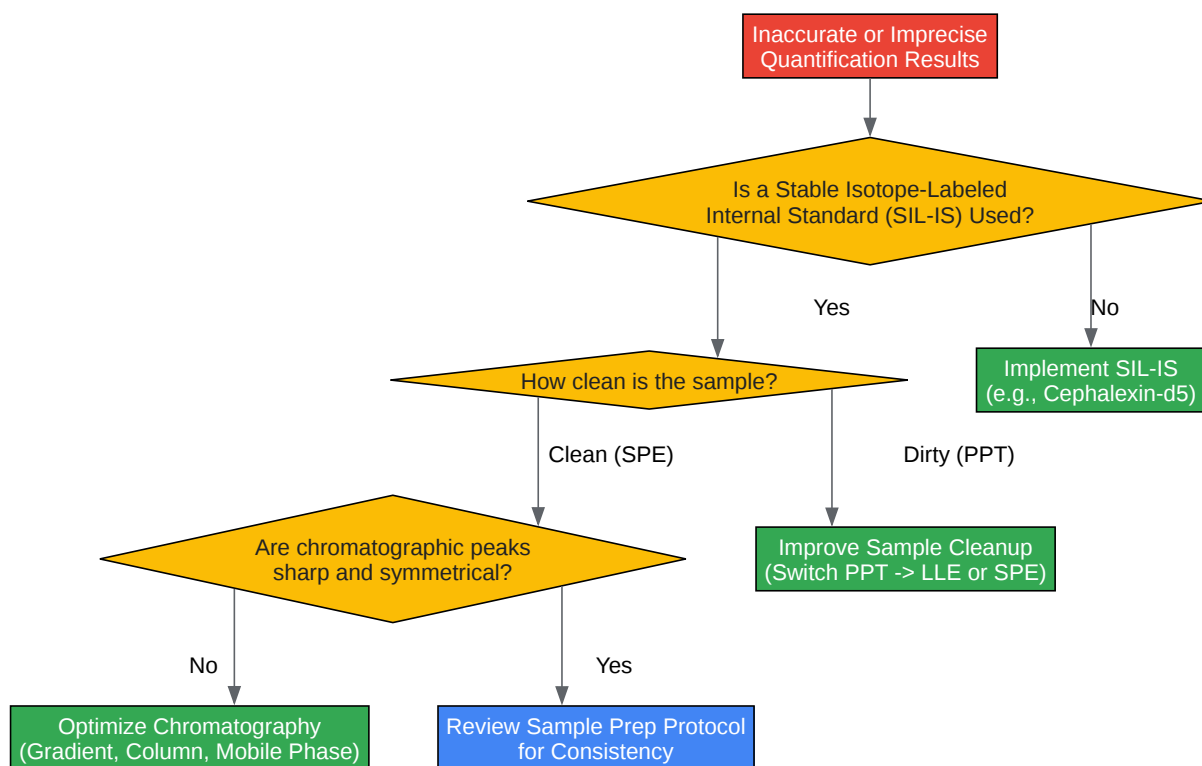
Inaccurate or Imprecise Quantification Results

Is a Stable Isotope-Labeled Internal Standard (SIL-IS) Used?

Yes

No

Implement SIL-IS (e.g., Cephalexin-d5)

How clean is the sample?

Clean (SPE)

Dirty (PPT)

Improve Sample Cleanup (Switch PPT -> LLE or SPE)

Are chromatographic peaks sharp and symmetrical?

No

Yes

Optimize Chromatography (Gradient, Column, Mobile Phase)

Review Sample Prep Protocol for Consistency